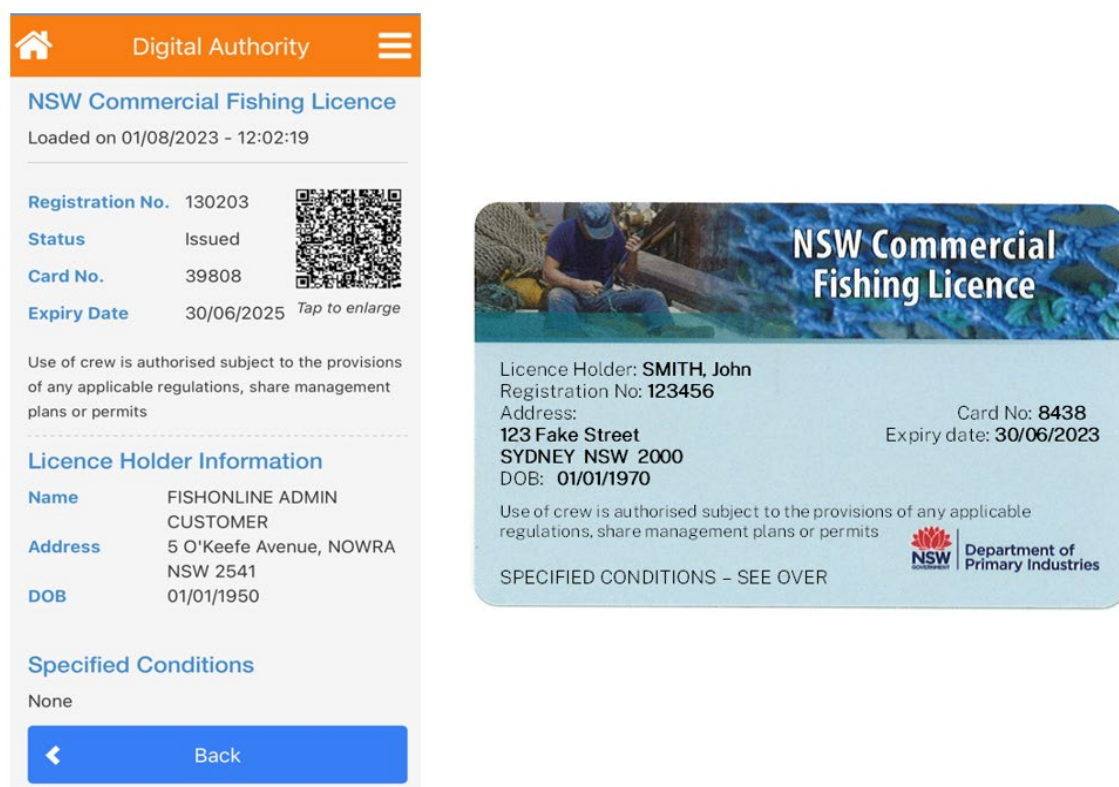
Digital Authority

NSW Commercial Fishing Licence

Loaded on 01/08/2023 - 12:02:19

Registration No. 130203
Status Issued
Card No. 39808
Expiry Date 30/06/2025

Tap to enlarge

Use of crew is authorised subject to the provisions of any applicable regulations, share management plans or permits

Licence Holder Information

Name FISHONLINE ADMIN CUSTOMER
Address 5 O'Keefe Avenue, NOWRA NSW 2541
DOB 01/01/1950

Specified Conditions

None

Back

NSW Commercial Fishing Licence

Licence Holder: SMITH, John
Registration No: 123456
Address:
123 Fake Street
SYDNEY NSW 2000
DOB: 01/01/1970

Card No: 8438
Expiry date: 30/06/2023

Use of crew is authorised subject to the provisions of any applicable regulations, share management plans or permits

NSW GOVERNMENT Department of Primary Industries

SPECIFIED CONDITIONS – SEE OVER